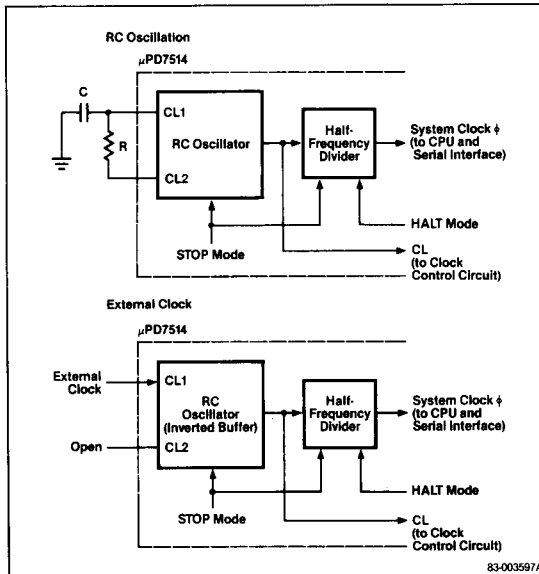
RC Oscillation

μPD7514

C

R

CL1

RC Oscillator

CL2

Half-Frequency Divider

System Clock ϕ (to CPU and Serial Interface)

HALT Mode

STOP Mode

CL (to Clock Control Circuit)

External Clock

μPD7514

External Clock

CL1

RC Oscillator (Inverted Buffer)

Open

CL2

Half-Frequency Divider

System Clock ϕ (to CPU and Serial Interface)

HALT Mode

STOP Mode

CL (to Clock Control Circuit)

83-003597A